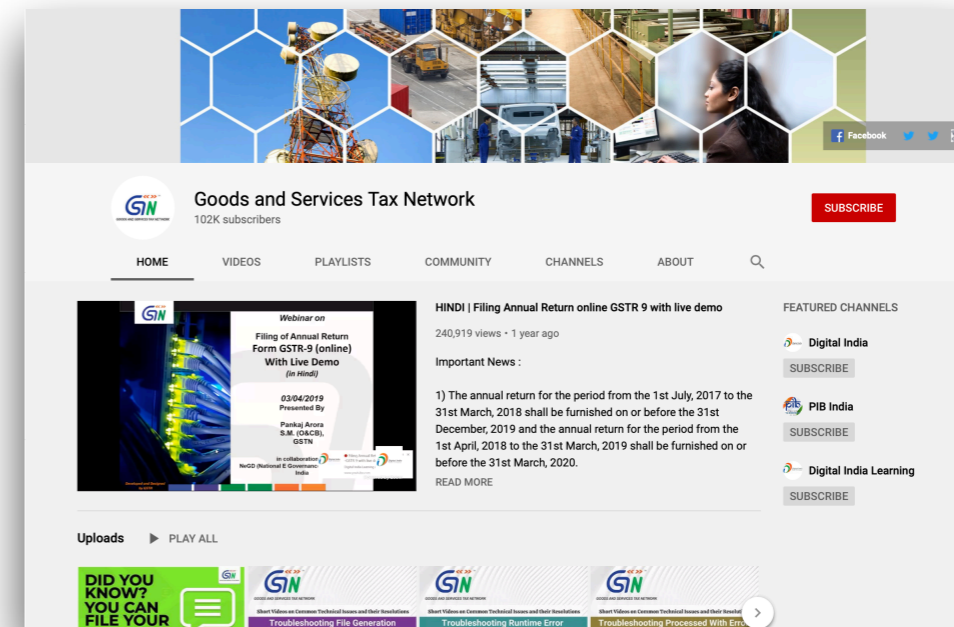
Facebook

GSTN GOODS AND SERVICES TAX NETWORK

Goods and Services Tax Network
102K subscribers

SUBSCRIBE

HOME VIDEOS PLAYLISTS COMMUNITY CHANNELS ABOUT

GSTN

Webinar on

Filing of Annual Return Form GSTR-9 (online) With Live Demo (in Hindi)

03/04/2019
Presented By

Pankaj Arora
S.M. (O&CB), GSTN

in collaboration
NeGD (National E Governance India

HINDI | Filing Annual Return online GSTR 9 with live demo

240,919 views • 1 year ago

Important News :

1) The annual return for the period from the 1st July, 2017 to the 31st March, 2018 shall be furnished on or before the 31st December, 2019 and the annual return for the period from the 1st April, 2018 to the 31st March, 2019 shall be furnished on or before the 31st March, 2020.

READ MORE

FEATURED CHANNELS

Digital India
SUBSCRIBE

PIB India
SUBSCRIBE

Digital India Learning
SUBSCRIBE

Uploads PLAY ALL

DID YOU KNOW? YOU CAN FILE YOUR

GSTN GOODS AND SERVICES TAX NETWORK
Short Videos on Common Technical Issues and their Resolutions
Troubleshooting File Generation

GSTN GOODS AND SERVICES TAX NETWORK
Short Videos on Common Technical Issues and their Resolutions
Troubleshooting Runtime Error

GSTN GOODS AND SERVICES TAX NETWORK
Short Videos on Common Technical Issues and their Resolutions
Troubleshooting Processed With Error